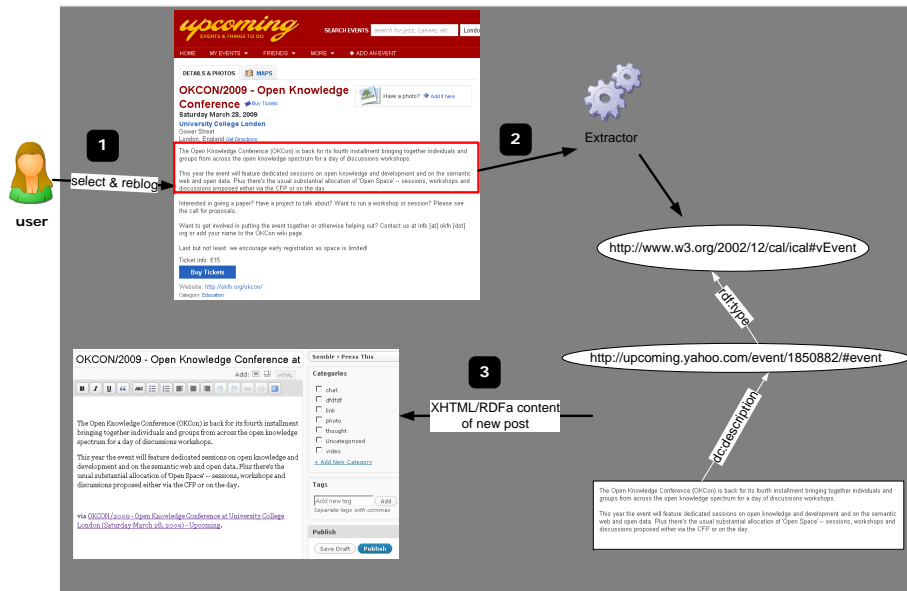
1

select & reblog

user

upcoming
EVENTS & THINGS TO DO

SEARCH EVENTS Search for jazz, Lakers, etc London

HOME MY EVENTS ▾ FRIENDS ▾ MORE ▾ + ADD AN EVENT

DETAILS & PHOTOS MAPS

OKCON/2009 - Open Knowledge Conference

Buy Tickets

Have a photo? Add it here

Saturday March 28, 2009
University College London
Gower Street
London, England Get Directions

The Open Knowledge Conference (OKCon) is back for its fourth installment bringing together individuals and groups from across the open knowledge spectrum for a day of discussions workshops.

This year the event will feature dedicated sessions on open knowledge and development and on the semantic web and open data. Plus there's the usual substantial allocation of 'Open Space' -- sessions, workshops and discussions proposed either via the CFP or on the day.

Interested in giving a paper? Have a project to talk about? Want to run a workshop or session? Please see the call for proposals.

Want to get involved in putting the event together or otherwise helping out? Contact us at info [at] okfn [dot] org or add your name to the OKCon wiki page.

Last but not least: we encourage early registration as space is limited!

Ticket Info: £15

Buy Tickets

Website: http://okfn.org/okcon/
Category: Education

2

Extractor

http://www.w3.org/2002/12/cal/ical#vEvent

rdf:type

http://upcoming.yahoo.com/event/1850882/#event

dc:description

The Open Knowledge Conference (OKCon) is back for its fourth installment bringing together individuals and groups from across the open knowledge spectrum for a day of discussions workshops.

This year the event will feature dedicated sessions on open knowledge and development and on the semantic web and open data. Plus there's the usual substantial allocation of 'Open Space' -- sessions, workshops and discussions proposed either via the CFP or on the day.

3

XHTML/RDFa content of new post

OKCON/2009 - Open Knowledge Conference at

Add: HTML

B I U

The Open Knowledge Conference (OKCon) is back for its fourth installment bringing together individuals and groups from across the open knowledge spectrum for a day of discussions workshops.

This year the event will feature dedicated sessions on open knowledge and development and on the semantic web and open data. Plus there's the usual substantial allocation of 'Open Space' -- sessions, workshops and discussions proposed either via the CFP or on the day.

via OKCON/2009 - Open Knowledge Conference at University College London (Saturday March 28, 2009) - Upcoming.

Sembl › Press This

Categories

chat
dfdfdf
link
photo
thought
Uncategorized
video
+ Add New Category

Tags

Add new tag Add
Separate tags with commas

Publish

Save Draft Publish